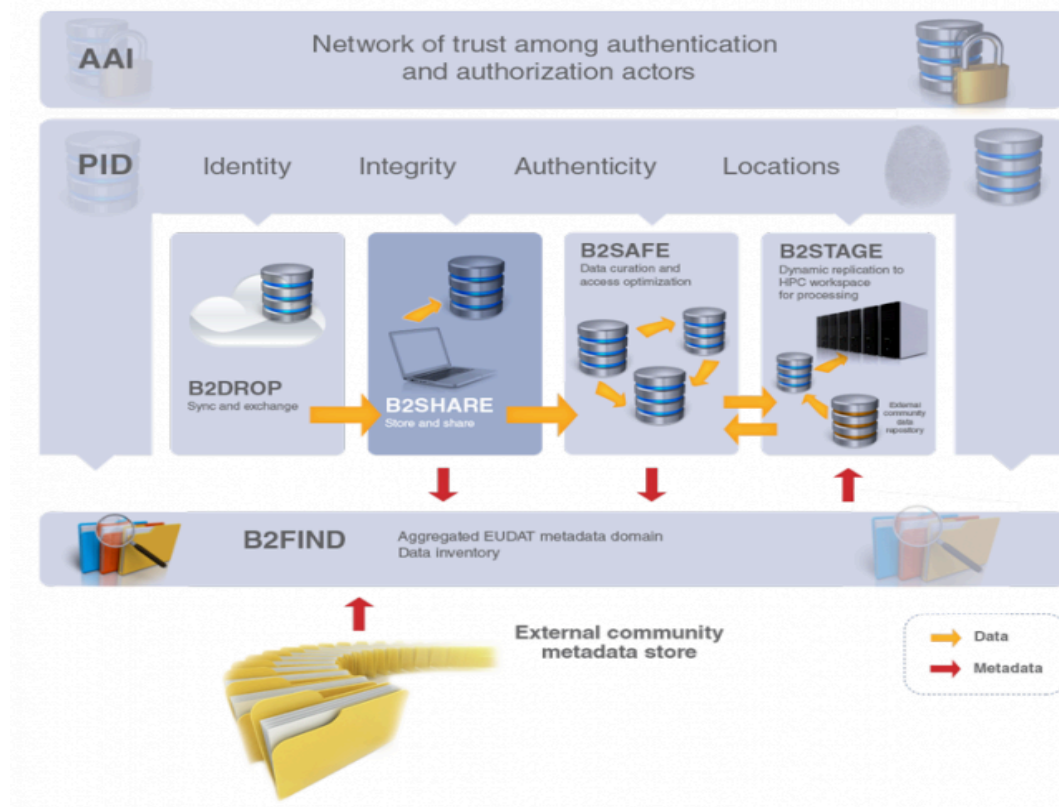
AAI

Network of trust among authentication and authorization actors

PID

Identity Integrity Authenticity Locations

B2DROP
Sync and exchange

B2SHARE
Store and share

B2SAFE
Data curation and access optimization

B2STAGE
Dynamic replication to HPC workspace for processing

External community data repository

B2FIND

Aggregated EUDAT metadata domain
Data inventory

External community metadata store

Data
Metadata